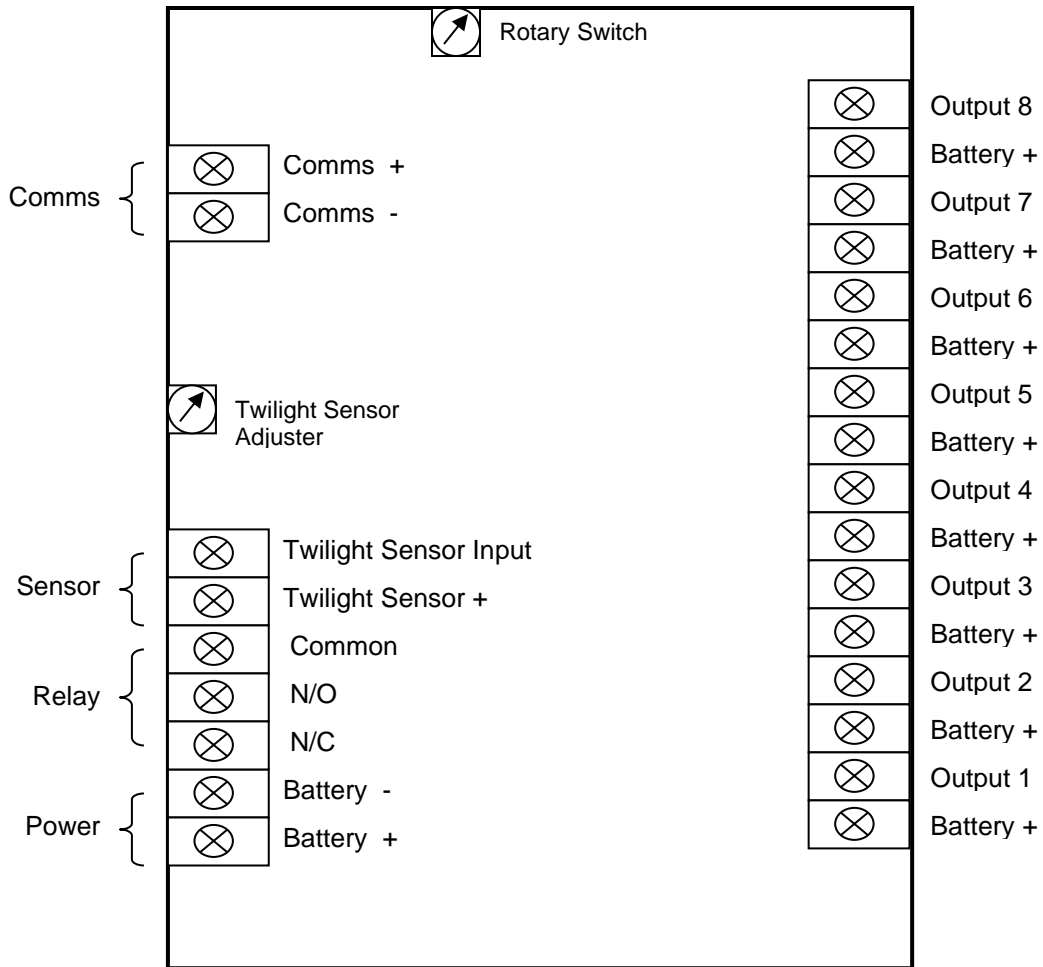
Rotary Switch

Comms
Comms +
Comms -

Twilight Sensor Adjuster

Sensor
Twilight Sensor Input
Twilight Sensor +

Relay
Common
N/O
N/C

Power
Battery -
Battery +

Output 8
Battery +
Output 7
Battery +
Output 6
Battery +
Output 5
Battery +
Output 4
Battery +
Output 3
Battery +
Output 2
Battery +
Output 1
Battery +